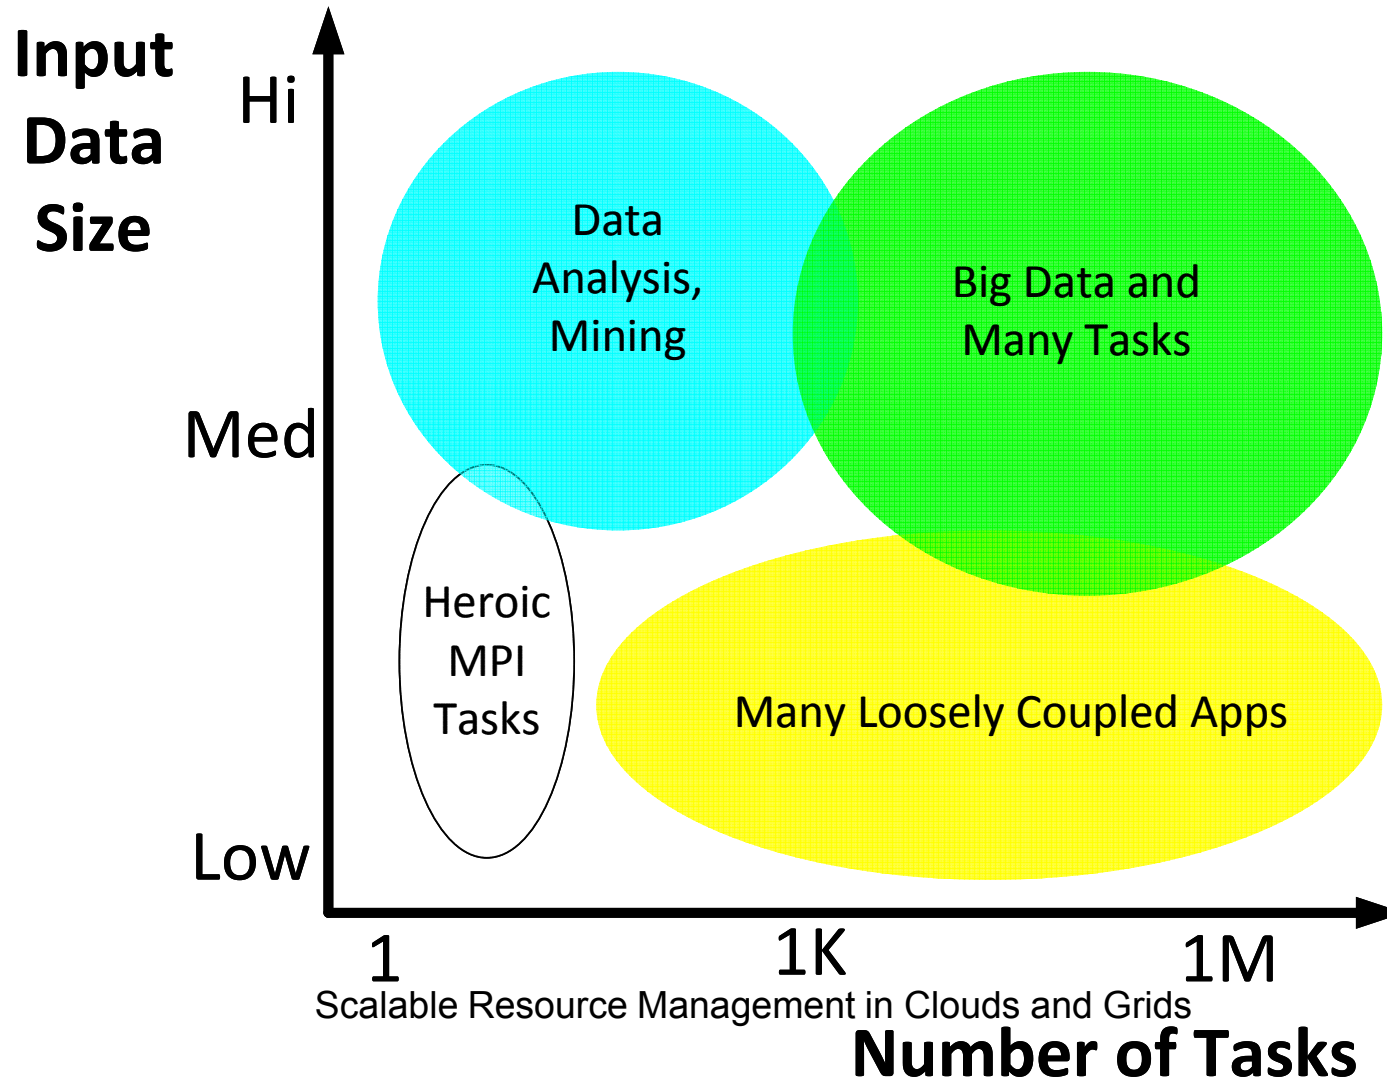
Input Data Size

Hi

Med

Low

Data Analysis, Mining

Big Data and Many Tasks

Heroic MPI Tasks

Many Loosely Coupled Apps

1

1K

1M

Scalable Resource Management in Clouds and Grids

Number of Tasks